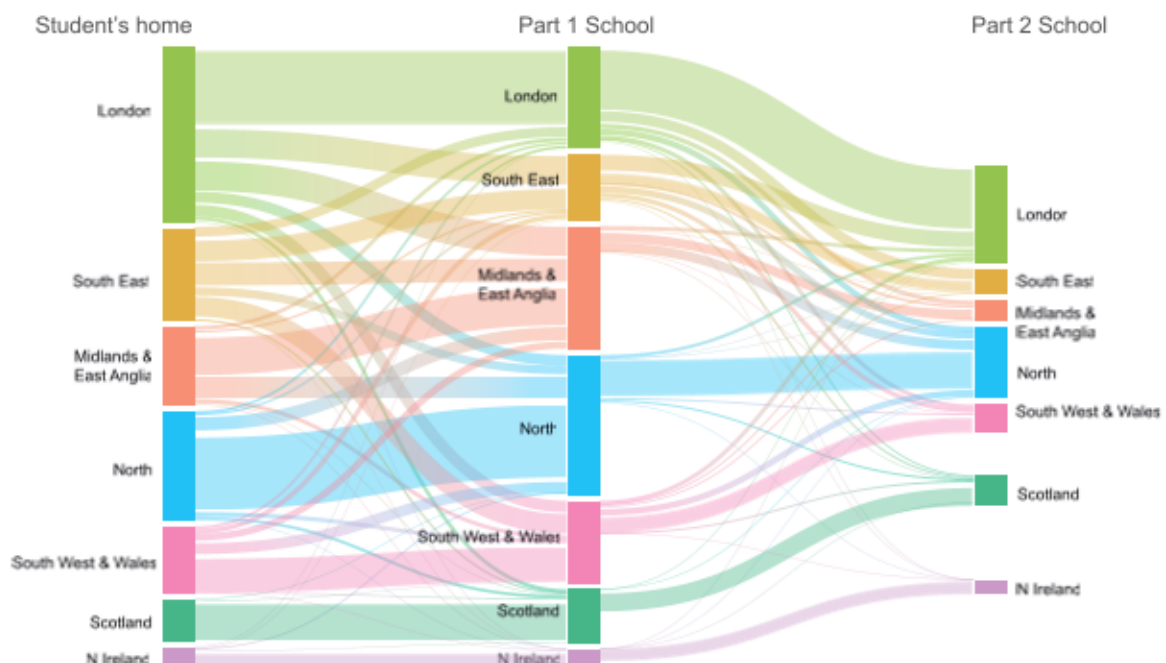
Student's home

Part 1 School

Part 2 School

London

South East

Midlands & East Anglia

North

South West & Wales

Scotland

N Ireland

London

South East

Midlands & East Anglia

North

South West & Wales

Scotland

N Ireland

London

South East

Midlands & East Anglia

North

South West & Wales

Scotland

N Ireland